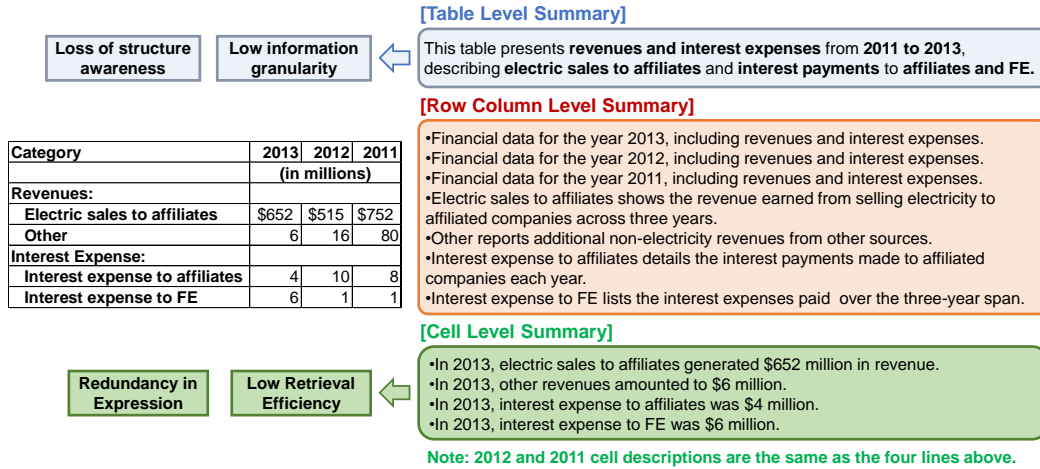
[Table Level Summary]

Loss of structure awareness

Low information granularity

This table presents revenues and interest expenses from 2011 to 2013, describing electric sales to affiliates and interest payments to affiliates and FE.

[Row Column Level Summary]

| Category | 2013 | 2012 | 2011 |
|---|---|---|---|
| | (in millions) | | |
| Revenues: | | | |
| Electric sales to affiliates | \$652 | \$515 | \$752 |
| Other | 6 | 16 | 80 |
| Interest Expense: | | | |
| Interest expense to affiliates | 4 | 10 | 8 |
| Interest expense to FE | 6 | 1 | 1 |

•Financial data for the year 2013, including revenues and interest expenses.
•Financial data for the year 2012, including revenues and interest expenses.
•Financial data for the year 2011, including revenues and interest expenses.
•Electric sales to affiliates shows the revenue earned from selling electricity to affiliated companies across three years.
•Other reports additional non-electricity revenues from other sources.
•Interest expense to affiliates details the interest payments made to affiliated companies each year.
•Interest expense to FE lists the interest expenses paid over the three-year span.

[Cell Level Summary]

Redundancy in Expression

Low Retrieval Efficiency

•In 2013, electric sales to affiliates generated \$652 million in revenue.
•In 2013, other revenues amounted to \$6 million.
•In 2013, interest expense to affiliates was \$4 million.
•In 2013, interest expense to FE was \$6 million.

Note: 2012 and 2011 cell descriptions are the same as the four lines above.